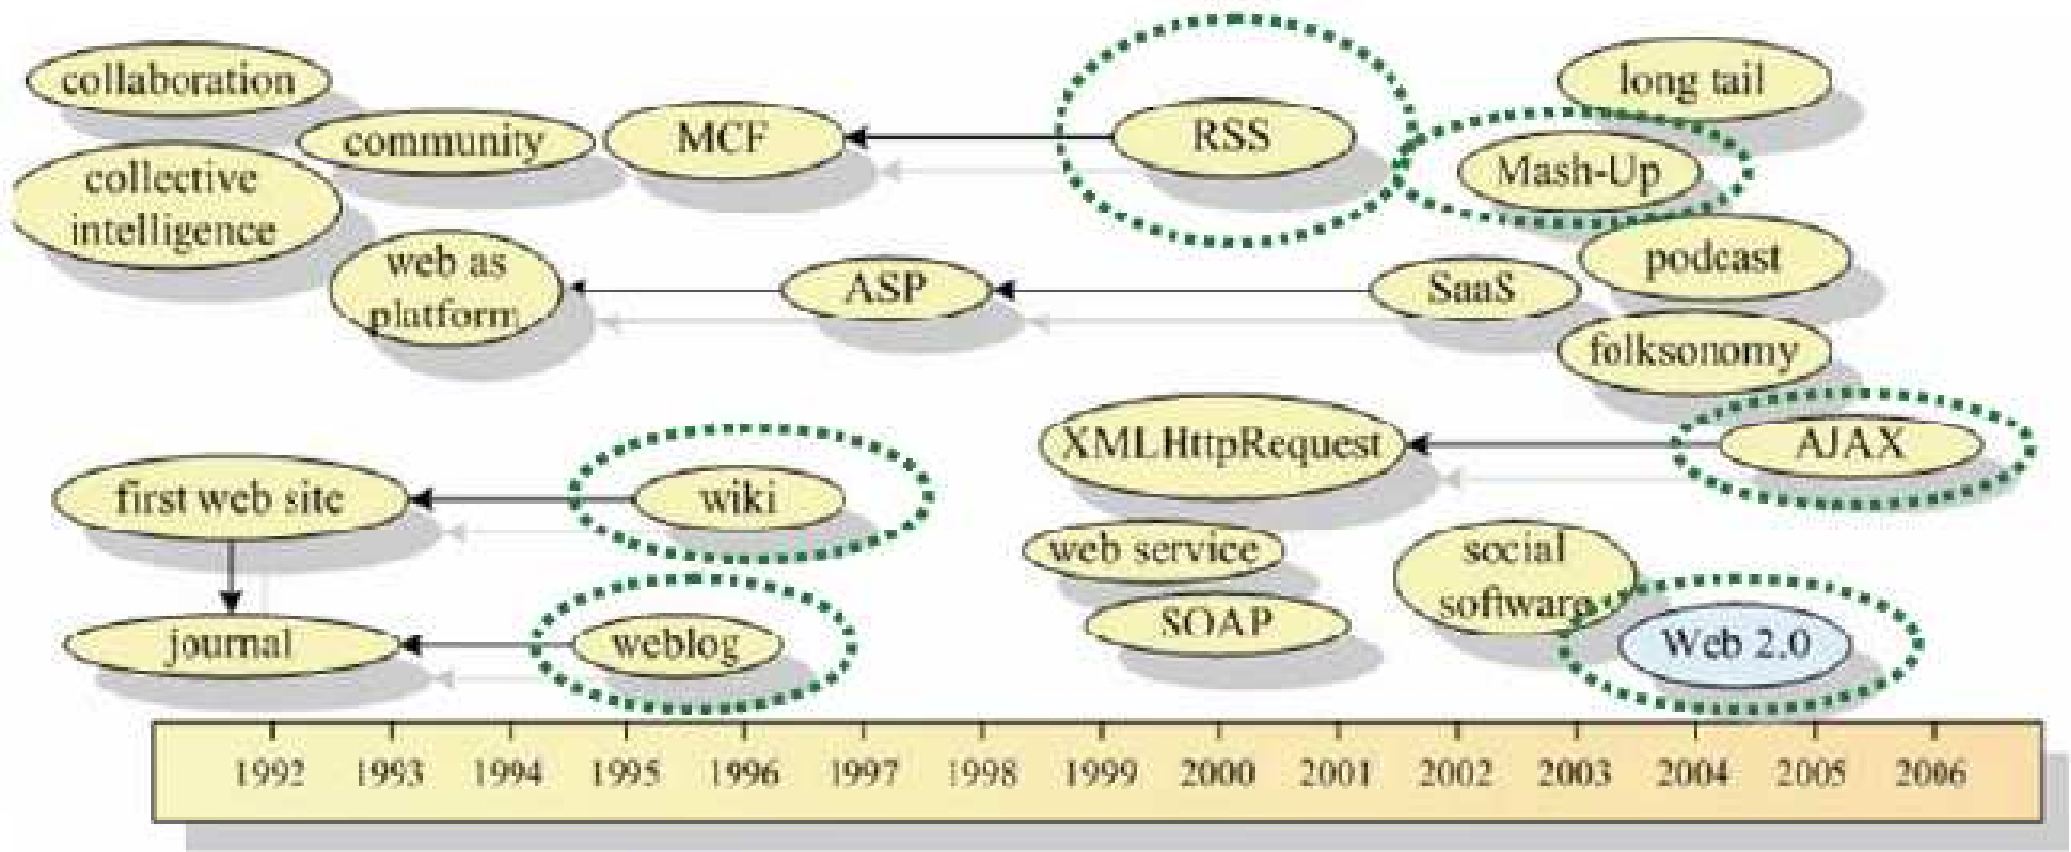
collaboration
community
MCF
RSS
long tail
Mash-Up
collective intelligence
web as platform
ASP
SaaS
podcast
folksonomy
XMLHttpRequest
AJAX
first web site
wiki
web service
social software
SOAP
journal
weblog
Web 2.0
1992 1993 1994 1995 1996 1997 1998 1999 2000 2001 2002 2003 2004 2005 2006